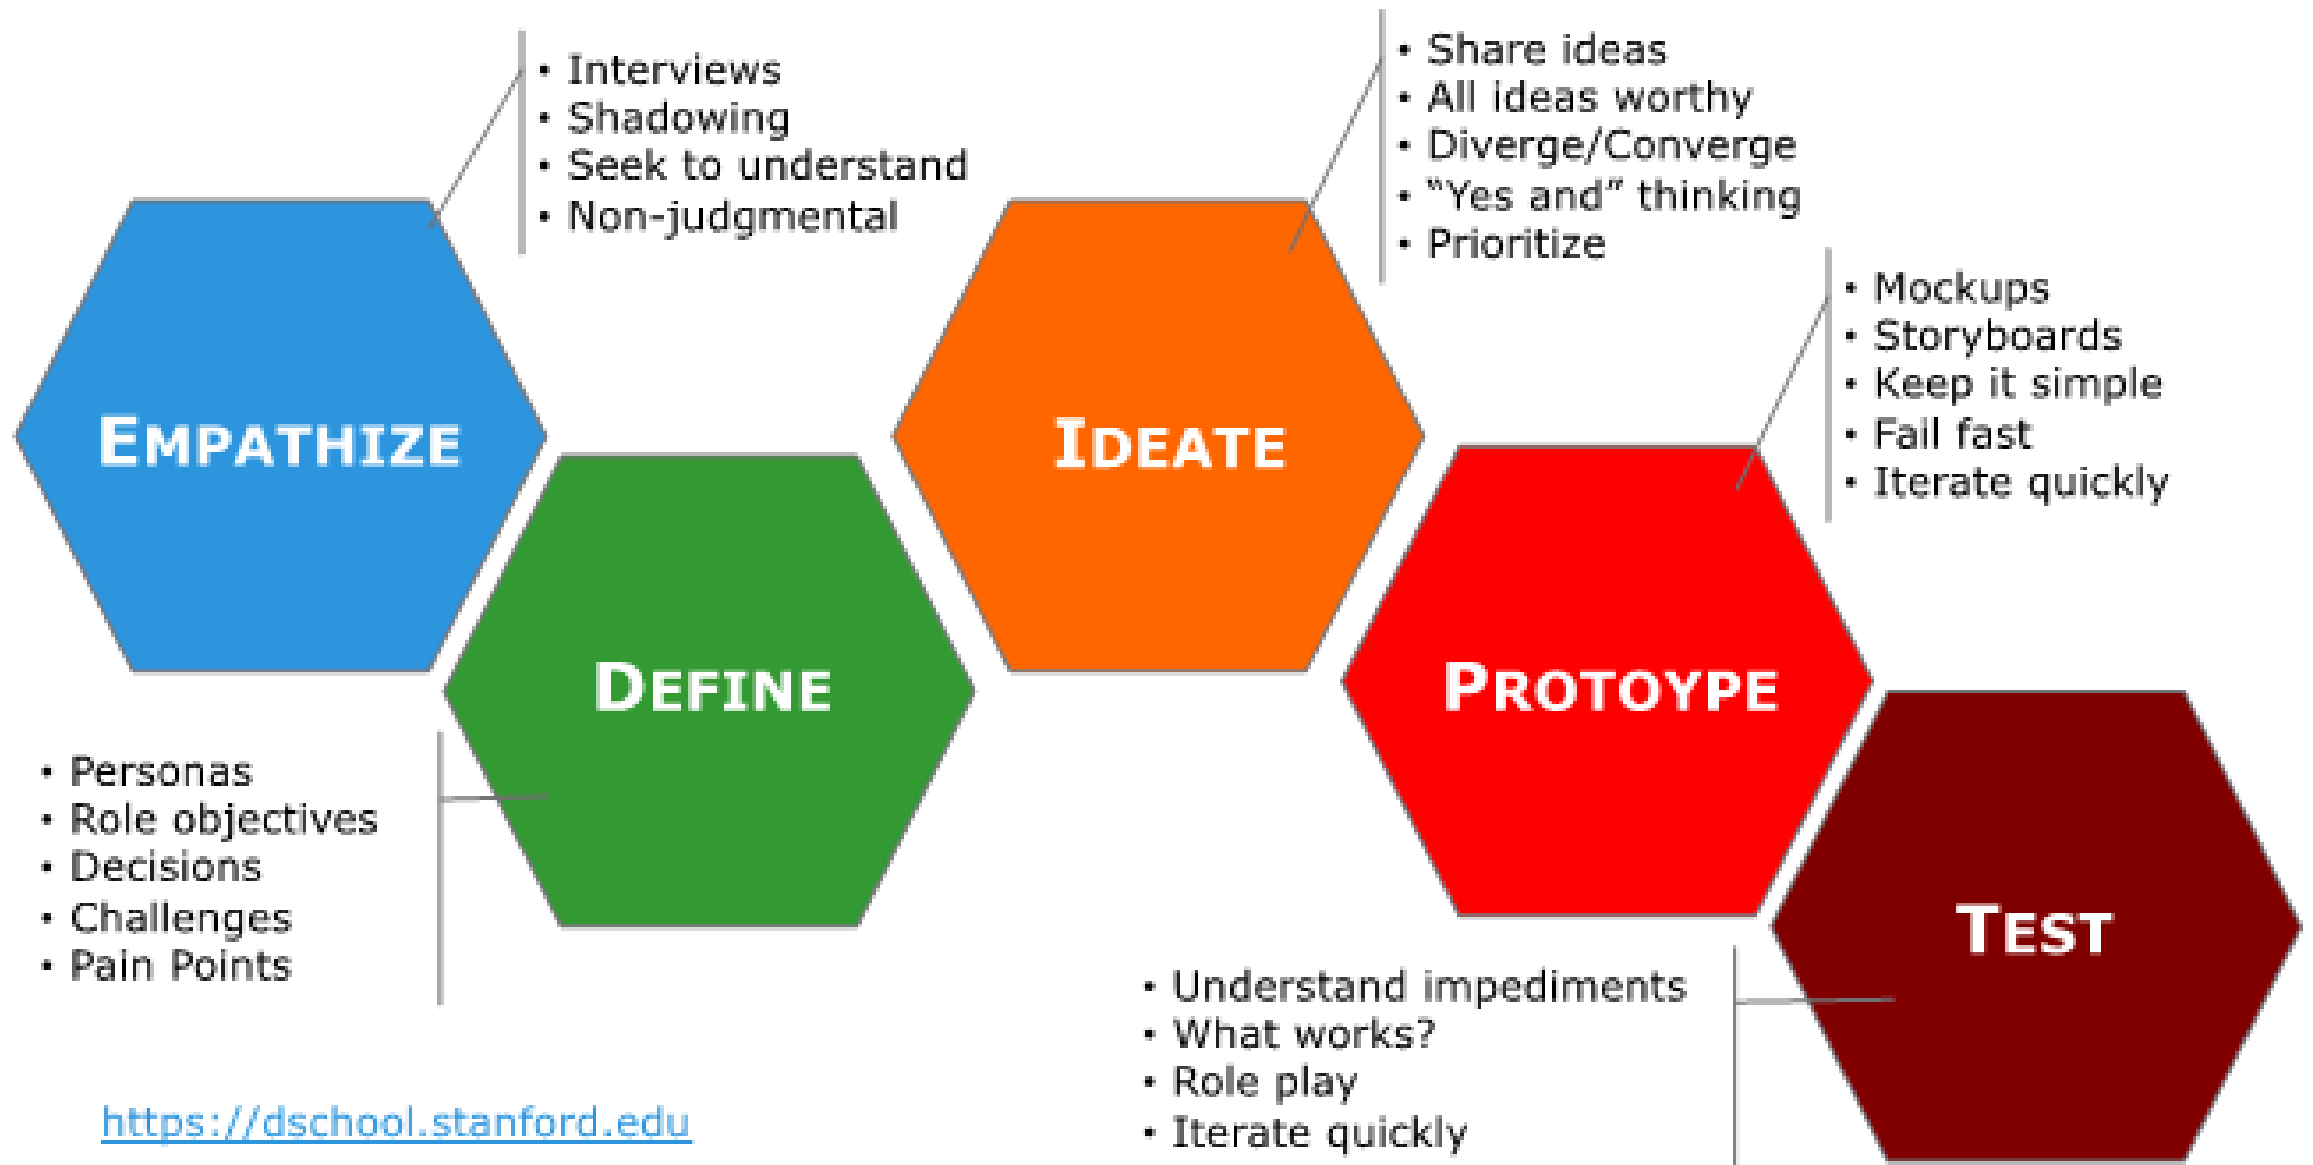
EMPATHIZE

• Interviews
• Shadowing
• Seek to understand
• Non-judgmental

DEFINE

• Personas
• Role objectives
• Decisions
• Challenges
• Pain Points

IDEATE

• Share ideas
• All ideas worthy
• Diverge/Converge
• "Yes and" thinking
• Prioritize

PROTOYPE

• Mockups
• Storyboards
• Keep it simple
• Fail fast
• Iterate quickly

TEST

• Understand impediments
• What works?
• Role play
• Iterate quickly

https://dschool.stanford.edu